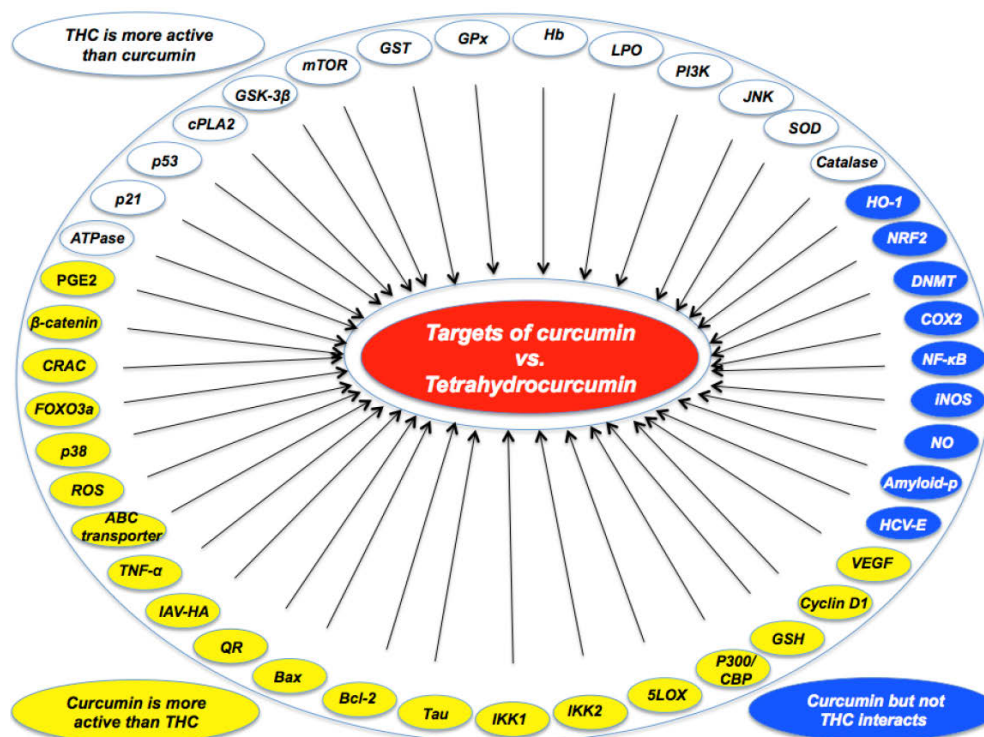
THC is more active than curcumin

GST
GPx
Hb
LPO
PI3K
JNK
SOD
Catalase
mTOR
GSK-3β
cPLA2
p53
p21
ATPase

HO-1
NRF2
DNMT
COX2
NF-κB
iNOS
NO
Amyloid-p
HCV-E

PGE2
β-catenin
CRAC
FOXO3a
p38
ROS
ABC transporter
TNF-α
IAV-HA
QR
Bax
Bcl-2
Tau
IKK1
IKK2
5LOX
P300/ CBP
GSH
Cyclin D1
VEGF

Targets of curcumin vs. Tetrahydrocurcumin

Curcumin is more active than THC

Curcumin but not THC interacts